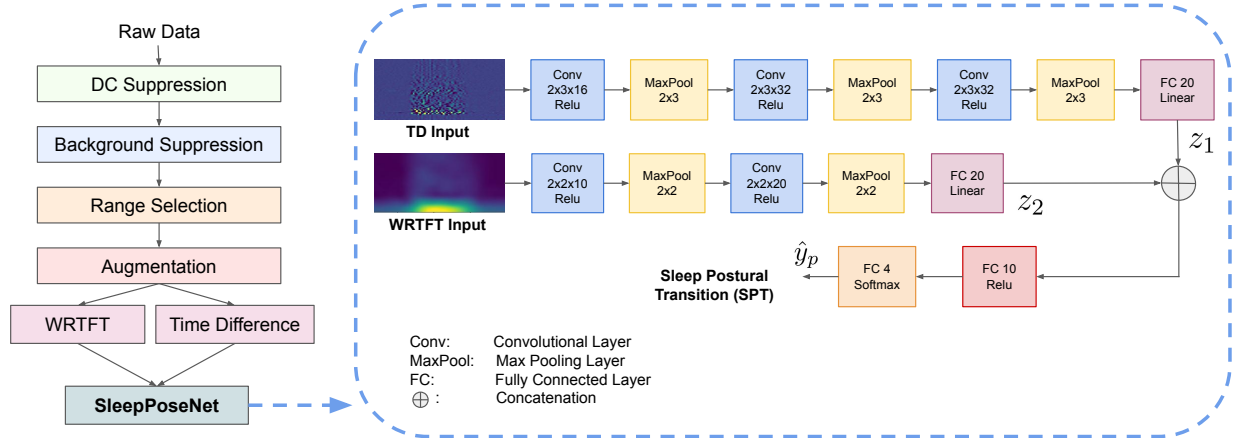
Raw Data

DC Suppression

Background Suppression

Range Selection

Augmentation

WRTFT

Time Difference

SleepPoseNet

TD Input

Conv 2x3x16 Relu

MaxPool 2x3

Conv 2x3x32 Relu

MaxPool 2x3

Conv 2x3x32 Relu

MaxPool 2x3

FC 20 Linear

$z_1$

WRTFT Input

Conv 2x2x10 Relu

MaxPool 2x2

Conv 2x2x20 Relu

MaxPool 2x2

FC 20 Linear

$z_2$

$\oplus$

$\hat{y}_p$

Sleep Postural Transition (SPT)

FC 4 Softmax

FC 10 Relu

Conv: Convolutional Layer
MaxPool: Max Pooling Layer
FC: Fully Connected Layer
$\oplus$ : Concatenation